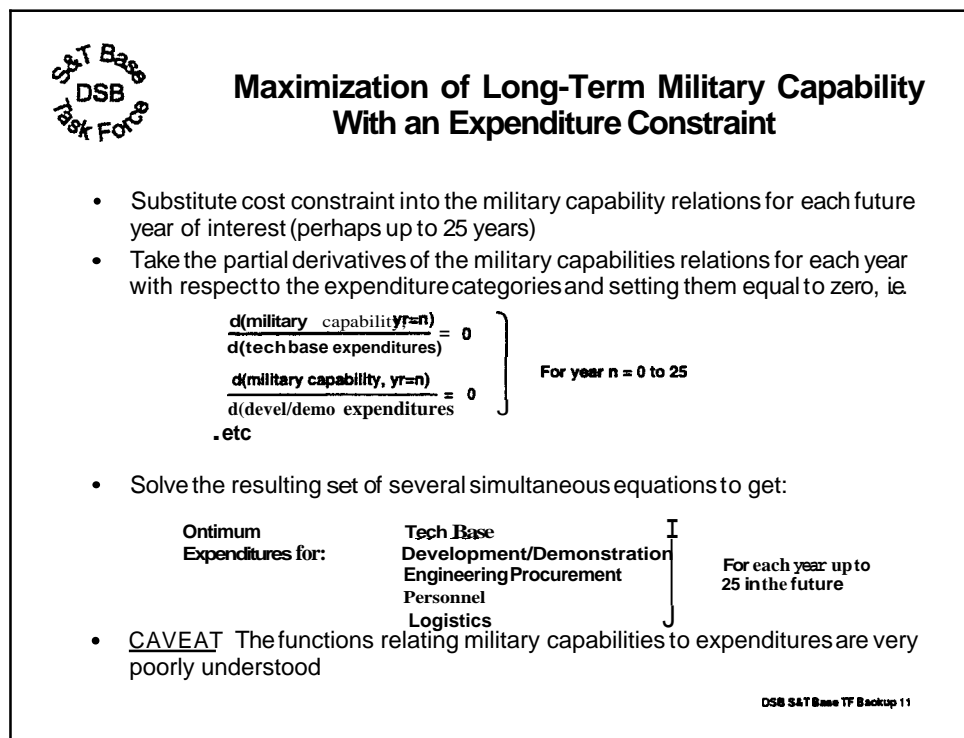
S&T Base DSB Task Force

Maximization of Long-Term Military Capability With an Expenditure Constraint

• Substitute cost constraint into the military capability relations for each future year of interest (perhaps up to 25 years)

• Take the partial derivatives of the military capabilities relations for each year with respect to the expenditure categories and setting them equal to zero, ie.

$\frac{d(\text{military capability, yr=n})}{d(\text{tech base expenditures})} = 0$

$\frac{d(\text{military capability, yr=n})}{d(\text{devel/demo expenditures})} = 0$

For year n = 0 to 25

. etc

• Solve the resulting set of several simultaneous equations to get:

Ontimum Expenditures for:

Tech Base
Development/Demonstration
Engineering Procurement
Personnel
Logistics

For each year up to 25 in the future

• CAVEAT The functions relating military capabilities to expenditures are very poorly understood

DSB S&T Base TF Backup 11